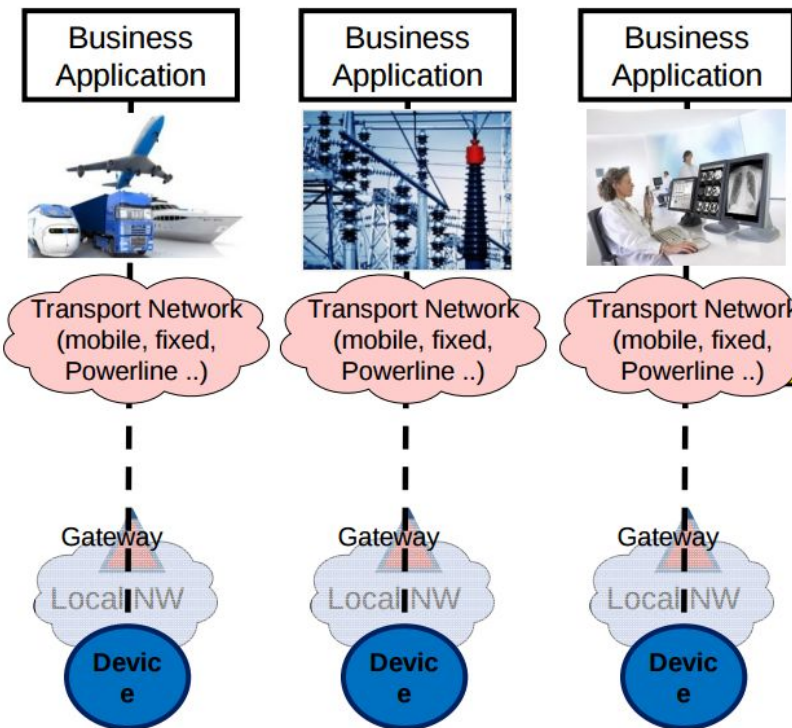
Business Application

Transport Network (mobile, fixed, Powerline ..)

Gateway

Local NW

Devic e

Business Application

Transport Network (mobile, fixed, Powerline ..)

Gateway

Local NW

Devic e

Business Application

Transport Network (mobile, fixed, Powerline ..)

Gateway

Local NW

Devic e